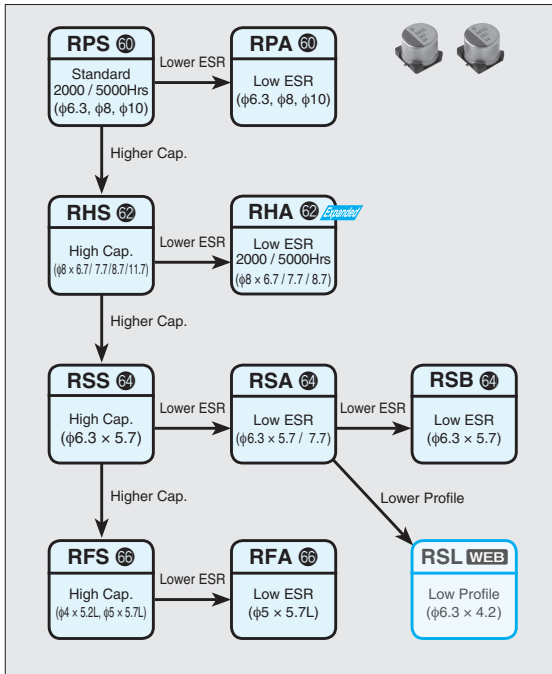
RPS 60
Standard
2000 / 5000Hrs
(ϕ6.3, ϕ8, ϕ10)

Lower ESR

RPA 60
Low ESR
(ϕ6.3, ϕ8, ϕ10)

Higher Cap.

RHS 62
High Cap.
(ϕ8 × 6.7/ 7.7/8.7/11.7)

Lower ESR

RHA 62 Expanded
Low ESR
2000 / 5000Hrs
(ϕ8 × 6.7 / 7.7 / 8.7)

Higher Cap.

RSS 64
High Cap.
(ϕ6.3 × 5.7)

Lower ESR

RSA 64
Low ESR
(ϕ6.3 × 5.7 / 7.7)

Lower ESR

RSB 64
Low ESR
(ϕ6.3 × 5.7)

Higher Cap.

Lower Profile

RFS 66
High Cap.
(ϕ4 × 5.2L, ϕ5 × 5.7L)

Lower ESR

RFA 66
Low ESR
(ϕ5 × 5.7L)

RSL WEB
Low Profile
(ϕ6.3 × 4.2)